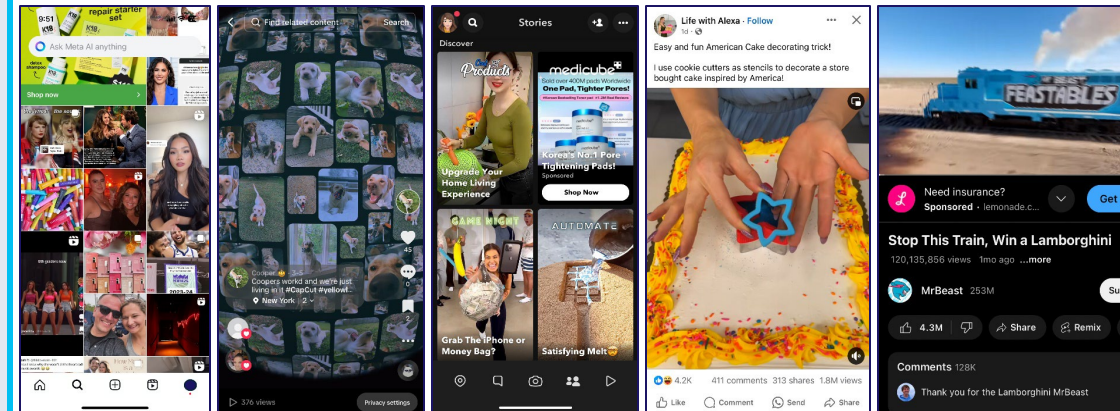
9:51
repair starter set
Ask Meta AI anything
Shop now
Find related content
Search
45
0
2
Cooper
Coopers world and we're just living in it #CapCut #yellowl...
New York
376 views
Privacy settings
Stories
Discover
Products
Upgrade Your Home Living Experience
medicube
Bold over 400M pads Worldwide
One Pad, Tighter Pores!
Korea's No.1 Pore Tightening Pads!
Sponsored
Shop Now
GAME NIGHT
Grab The iPhone or Money Bag?
AUTOMATE
Satisfying Melt
Life with Alexa · Follow
1d
Easy and fun American Cake decorating trick!

I use cookie cutters as stencils to decorate a store bought cake inspired by America!
4.2K
411 comments
313 shares
1.8M views
Like
Comment
Send
Share
FEASTABLES
Need insurance?
Sponsored
lemonade.c...
Get
Stop This Train, Win a Lamborghini
120,135,856 views 1mo ago ...more
MrBeast 253M
Su
4.3M
Share
Remix
Comments 128K
Thank you for the Lamborghini MrBeast